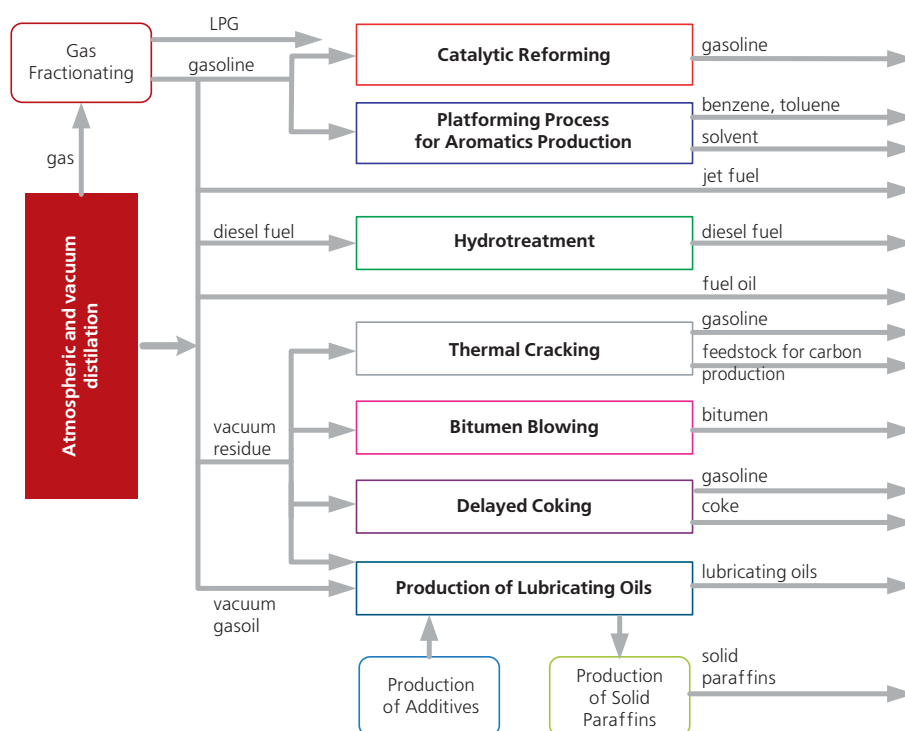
Gas Fractionating

LPG

gasoline

gas

Atmospheric and vacuum distilation

Catalytic Reforming

gasoline

Platforming Process for Aromatics Production

benzene, toluene

solvent

jet fuel

diesel fuel

Hydrotreatment

diesel fuel

fuel oil

Thermal Cracking

gasoline

feedstock for carbon production

vacuum residue

Bitumen Blowing

bitumen

Delayed Coking

gasoline

coke

Production of Lubricating Oils

lubricating oils

vacuum gasoil

Production of Additives

Production of Solid Paraffins

solid paraffins